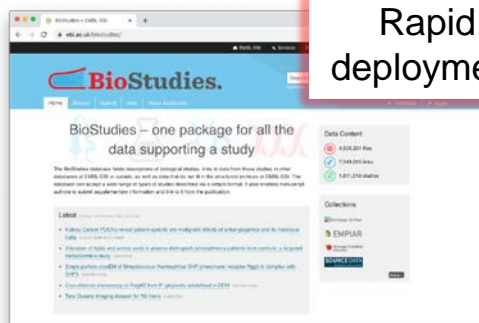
BioStudies < EMBL-EBI

ebi.ac.uk/biostudies/

EMBL-EBI

Services

BioStudies.

Home

Browse

Submit

Help

About BioStudies

BioStudies – one package for all the data supporting a study

The BioStudies database holds descriptions of biological studies, links to data from these studies in other databases at EMBL-EBI or outside, as well as data that do not fit in the structured archives at EMBL-EBI. The database can accept a wide range of types of studies described via a simple format. It also enables manuscript authors to submit supplementary information and link to it from the publication.

Latest

Data Content

4,526,251 files

7,249,054 links

1,811,210 studies

Collections

EMPIAR

SOURCE DATA

Rapid deployme